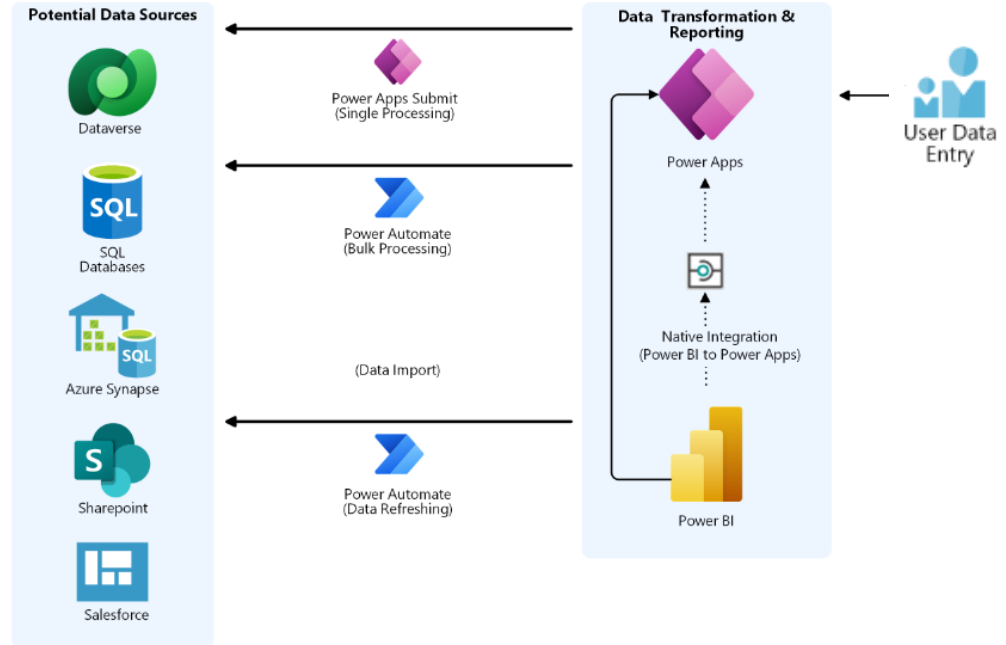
Potential Data Sources

Dataverse

SQL

SQL Databases

SQL

Azure Synapse

S

Sharepoint

Salesforce

Power Apps Submit (Single Processing)

Power Automate (Bulk Processing)

(Data Import)

Power Automate (Data Refreshing)

Data Transformation & Reporting

Power Apps

Native Integration (Power BI to Power Apps)

Power BI

User Data Entry